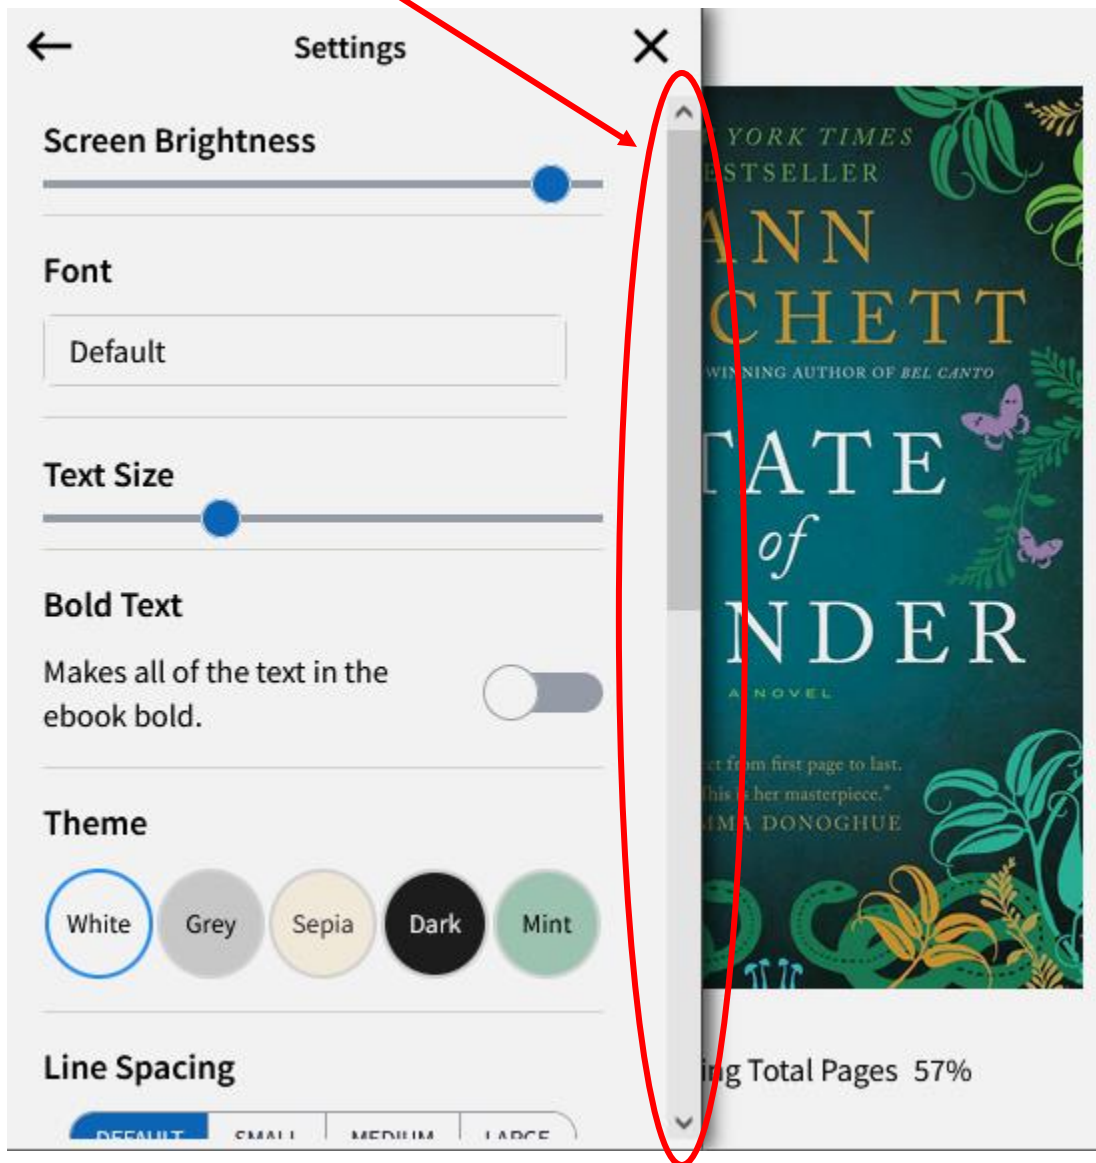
Settings

Screen Brightness

Font

Default

Text Size

Bold Text

Makes all of the text in the ebook bold.

Theme

White Grey Sepia Dark Mint

Line Spacing

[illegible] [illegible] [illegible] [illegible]

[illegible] YORK TIMES
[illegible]STSELLER
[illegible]ANN
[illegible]CHETT
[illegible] WINNING AUTHOR OF BEL CANTO
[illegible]TATE
of
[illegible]NDER
A NOVEL

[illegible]ct from first page to last.
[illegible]his is her masterpiece."
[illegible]MMA DONOGHUE

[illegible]ing Total Pages 57%